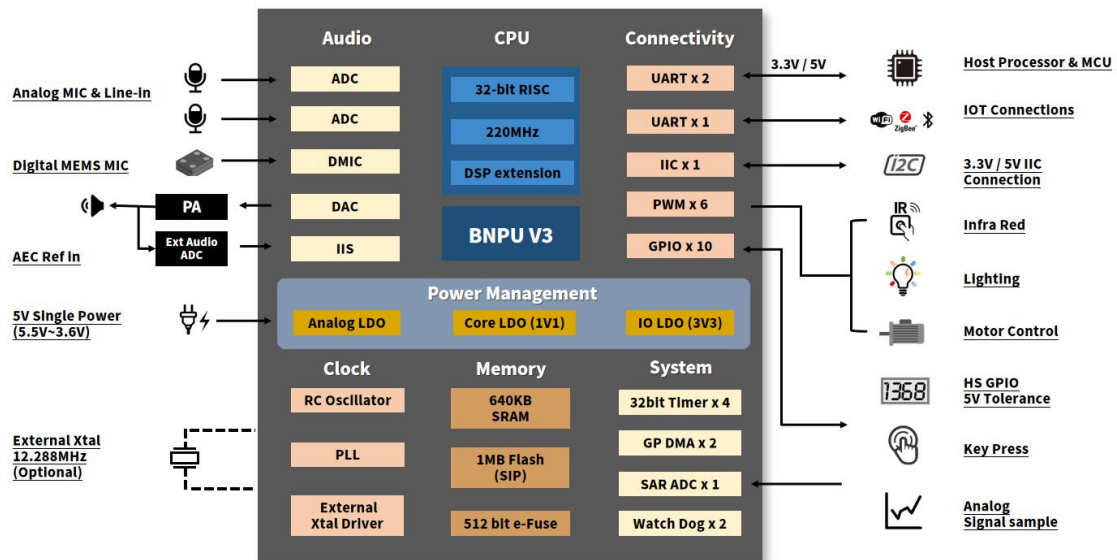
Analog MIC & Line-in

Digital MEMS MIC

AEC Ref In

5V Single Power
(5.5V~3.6V)

External Xtal
12.288MHz
(Optional)

PA

Ext Audio
ADC

Audio

ADC

ADC

DMIC

DAC

IIS

CPU

32-bit RISC

220MHz

DSP extension

BNPU V3

Connectivity

UART x 2

UART x 1

IIC x 1

PWM x 6

GPIO x 10

Power Management

Analog LDO

Core LDO (1V1)

IO LDO (3V3)

Clock

RC Oscillator

PLL

External
Xtal Driver

Memory

640KB
SRAM

1MB Flash
(SIP)

512 bit e-Fuse

System

32bit Timer x 4

GP DMA x 2

SAR ADC x 1

Watch Dog x 2

3.3V / 5V

Host Processor & MCU

ZigBee

IOT Connections

I2C

3.3V / 5V IIC
Connection

IR

Infra Red

Lighting

Motor Control

1368

HS GPIO
5V Tolerance

Key Press

Analog
Signal sample